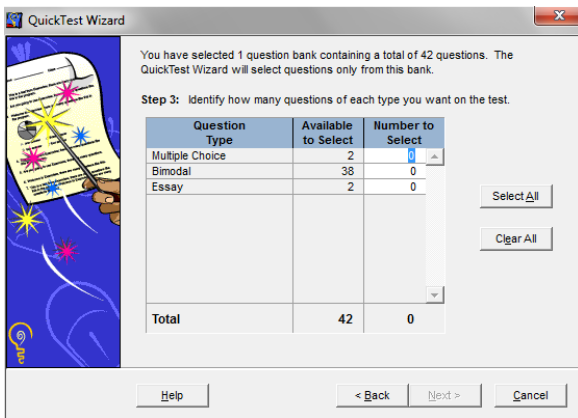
QuickTest Wizard

You have selected 1 question bank containing a total of 42 questions. The QuickTest Wizard will select questions only from this bank.

Step 3: Identify how many questions of each type you want on the test.

| Question Type | Available to Select | Number to Select |
|---|---|---|
| Multiple Choice | 2 | 0 |
| Bimodal | 38 | 0 |
| Essay | 2 | 0 |
| Total | 42 | 0 |

Select All

Clear All

Help

< Back

Next >

Cancel